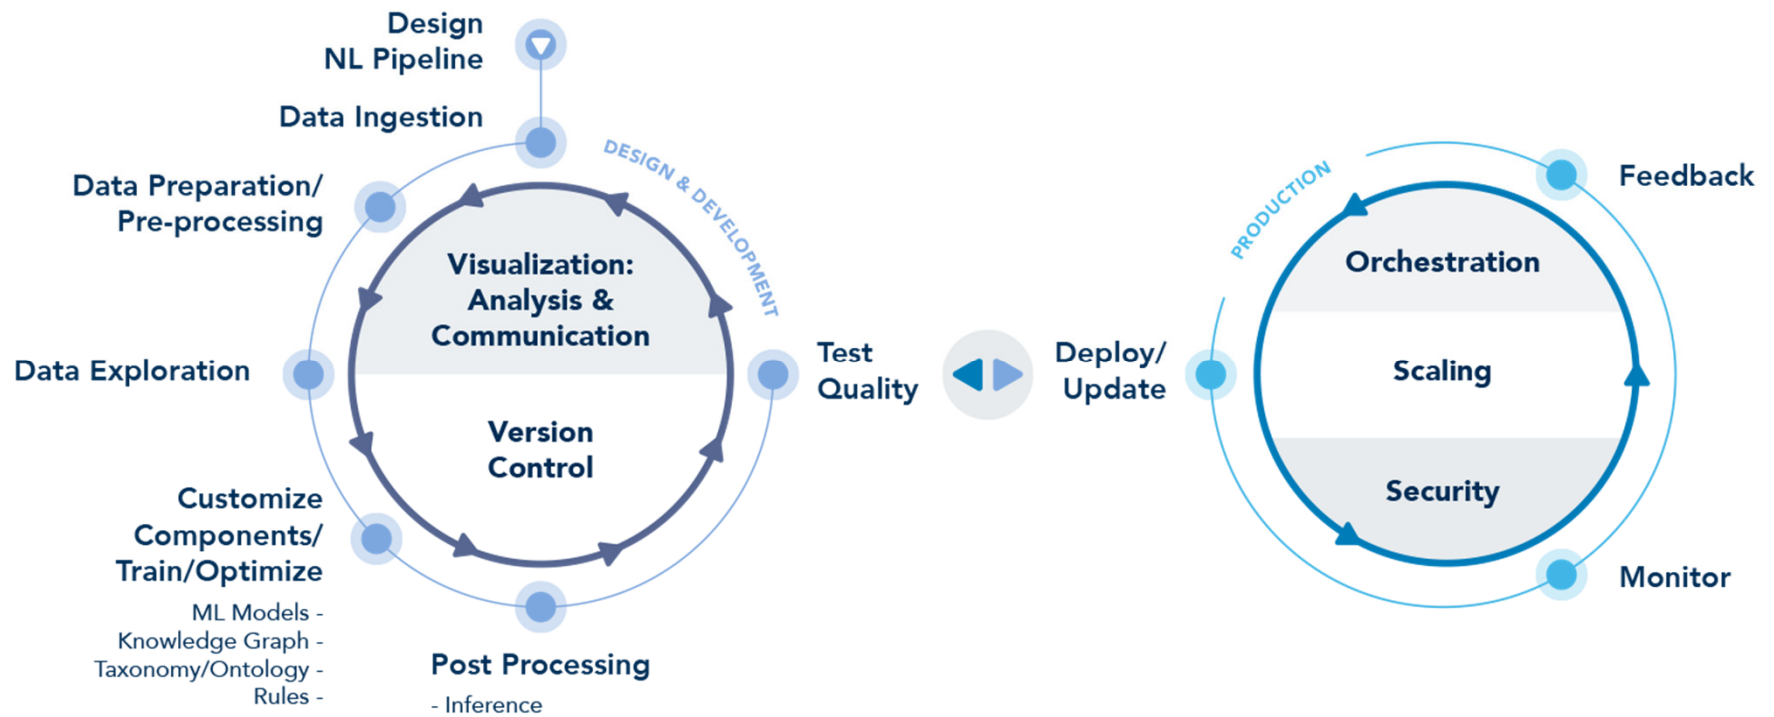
Design
NL Pipeline

Data Ingestion

DESIGN & DEVELOPMENT

Data Preparation/
Pre-processing

Visualization:
Analysis &
Communication

Version
Control

Data Exploration

Test
Quality

Customize
Components/
Train/Optimize

ML Models -
Knowledge Graph -
Taxonomy/Ontology -
Rules -

Post Processing
- Inference

Deploy/
Update

PRODUCTION

Feedback

Orchestration

Scaling

Security

Monitor